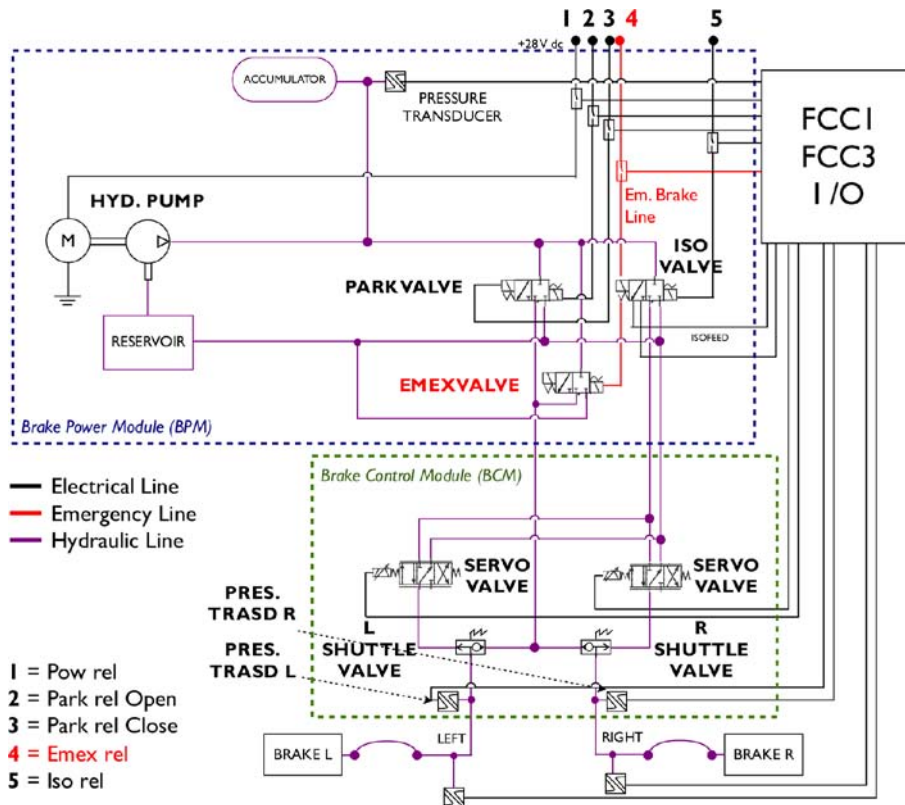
1 2 3 4 5
+28V dc

ACCUMULATOR

PRESSURE TRANSDUCER

FCC1
FCC3
I/O

HYD. PUMP

M

Em. Brake Line

ISO VALVE

PARKVALVE

RESERVOIR

ISOFEED

EMEXVALVE

Brake Power Module (BPM)

Brake Control Module (BCM)

Electrical Line
Emergency Line
Hydraulic Line

SERVO VALVE

SERVO VALVE

PRES. TRASD R

L

R

PRES. TRASD L

SHUTTLE VALVE

SHUTTLE VALVE

1 = Pow rel
2 = Park rel Open
3 = Park rel Close
4 = Emex rel
5 = Iso rel

BRAKE L

LEFT

RIGHT

BRAKE R